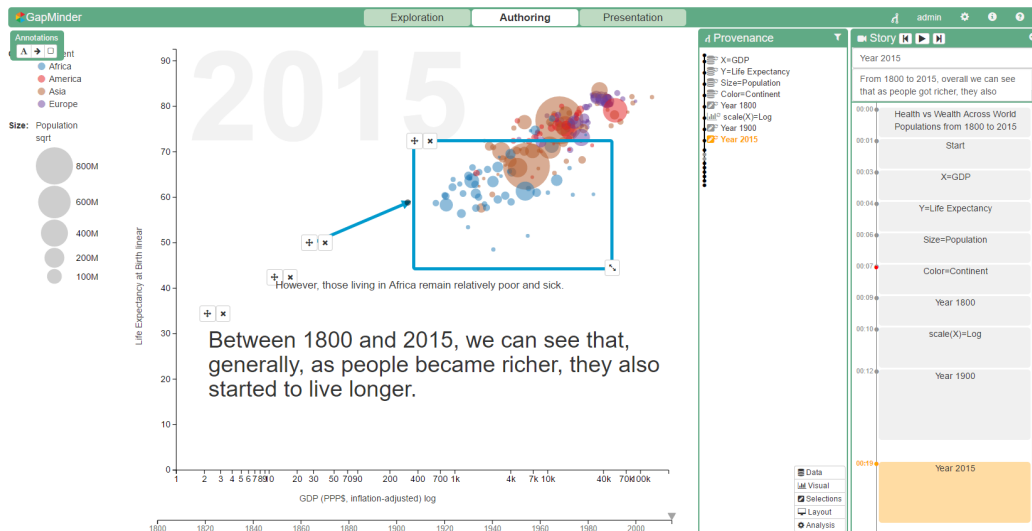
GapMinder

Exploration Authoring Presentation

admin

Annotations
A ➔ □

Continent
Africa
America
Asia
Europe

Size: Population
sqrt

800M
600M
400M
200M
100M

2015

Life Expectancy at Birth linear

90
80
70
60
50
40

However, those living in Africa remain relatively poor and sick.

Between 1800 and 2015, we can see that, generally, as people became richer, they also started to live longer.

1 2 3 4 5 6 7 8 9 10 20 30 50 70 90 200 400 700 1k 4k 7k 10k 40k 70k 100k

GDP (PPP$, inflation-adjusted) log

1800 1820 1840 1860 1880 1900 1920 1940 1960 1980 2000

Provenance

X=GDP
Y=Life Expectancy
Size=Population
Color=Continent
Year 1800
scale(X)=Log
Year 1900
Year 2015

Data
Visual
Selections
Layout
Analysis

Story

Year 2015

From 1800 to 2015, overall we can see that as people got richer, they also

00:00 Health vs Wealth Across World Populations from 1800 to 2015
00:01 Start
00:03 X=GDP
00:04 Y=Life Expectancy
00:06 Size=Population
00:07 Color=Continent
00:09 Year 1800
00:10 scale(X)=Log
00:12 Year 1900
00:19 Year 2015